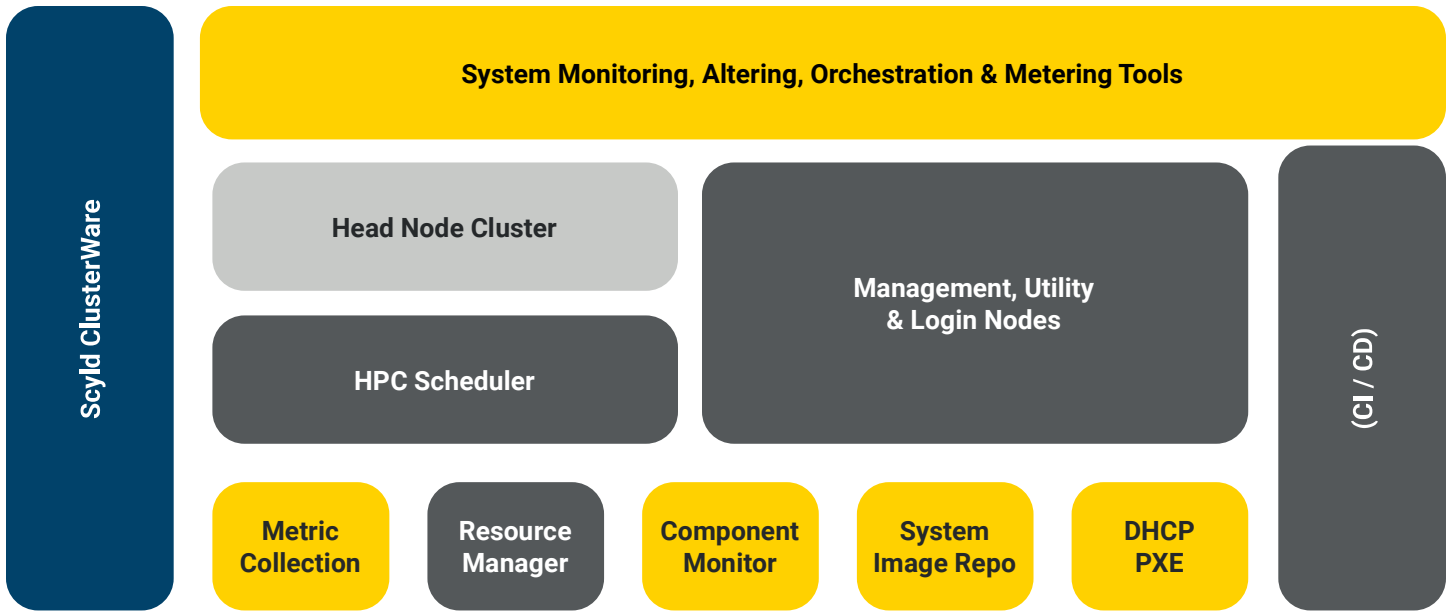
Scyld ClusterWare

System Monitoring, Altering, Orchestration & Metering Tools

Head Node Cluster

HPC Scheduler

Management, Utility & Login Nodes

(CI / CD)

Metric Collection

Resource Manager

Component Monitor

System Image Repo

DHCP PXE